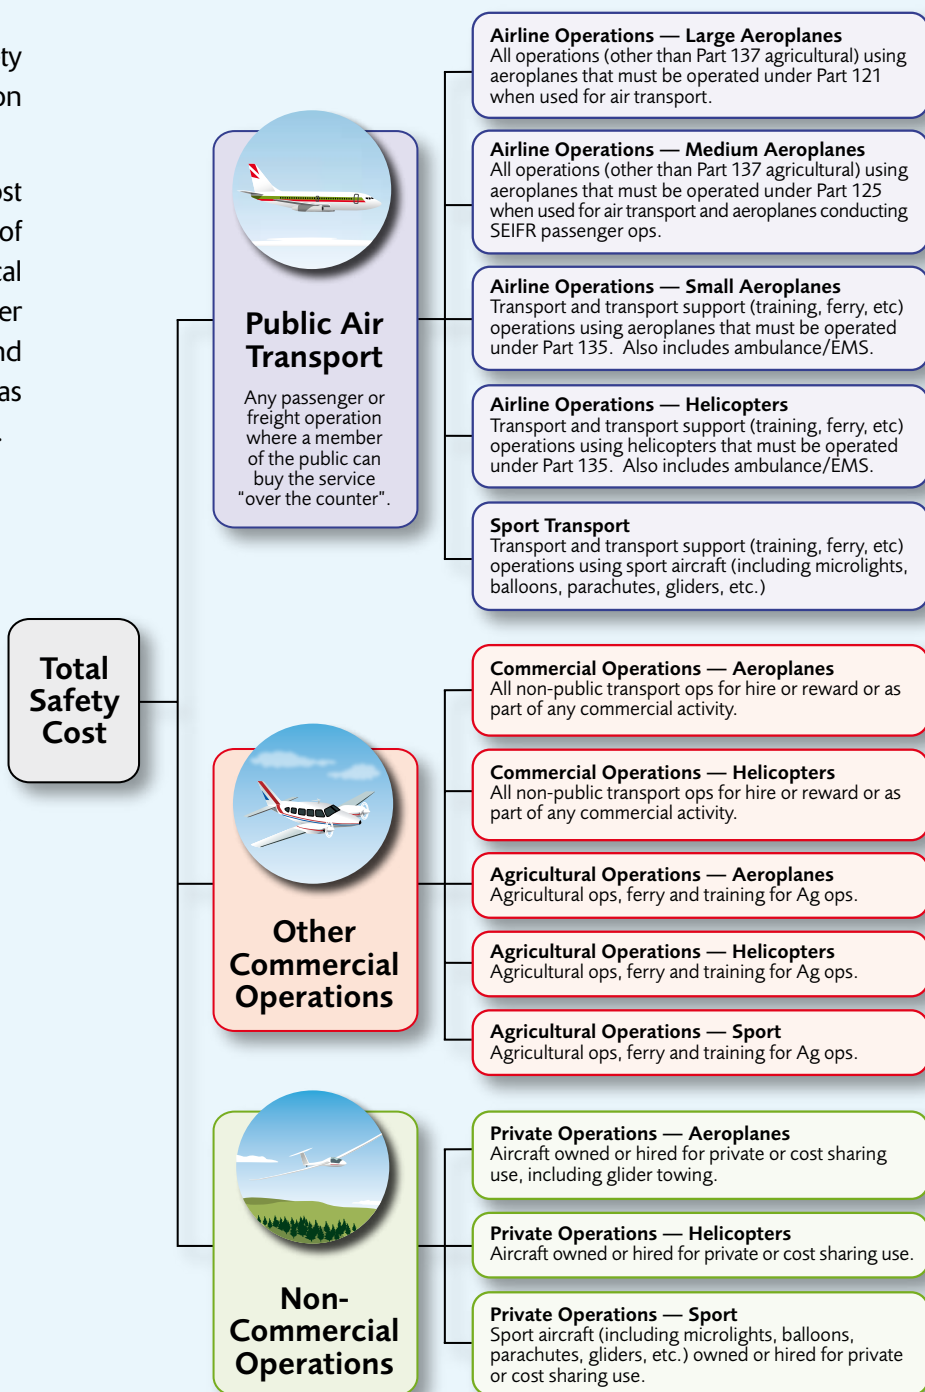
ty
on

st
of
al
er
nd
as
.

Total Safety Cost

Public Air Transport

Any passenger or freight operation where a member of the public can buy the service "over the counter".

Airline Operations — Large Aeroplanes
All operations (other than Part 137 agricultural) using aeroplanes that must be operated under Part 121 when used for air transport.

Airline Operations — Medium Aeroplanes
All operations (other than Part 137 agricultural) using aeroplanes that must be operated under Part 125 when used for air transport and aeroplanes conducting SEIFR passenger ops.

Airline Operations — Small Aeroplanes
Transport and transport support (training, ferry, etc) operations using aeroplanes that must be operated under Part 135. Also includes ambulance/EMS.

Airline Operations — Helicopters
Transport and transport support (training, ferry, etc) operations using helicopters that must be operated under Part 135. Also includes ambulance/EMS.

Sport Transport
Transport and transport support (training, ferry, etc) operations using sport aircraft (including microlights, balloons, parachutes, gliders, etc.)

Other Commercial Operations

Commercial Operations — Aeroplanes
All non-public transport ops for hire or reward or as part of any commercial activity.

Commercial Operations — Helicopters
All non-public transport ops for hire or reward or as part of any commercial activity.

Agricultural Operations — Aeroplanes
Agricultural ops, ferry and training for Ag ops.

Agricultural Operations — Helicopters
Agricultural ops, ferry and training for Ag ops.

Agricultural Operations — Sport
Agricultural ops, ferry and training for Ag ops.

Non-Commercial Operations

Private Operations — Aeroplanes
Aircraft owned or hired for private or cost sharing use, including glider towing.

Private Operations — Helicopters
Aircraft owned or hired for private or cost sharing use.

Private Operations — Sport
Sport aircraft (including microlights, balloons, parachutes, gliders, etc.) owned or hired for private or cost sharing use.